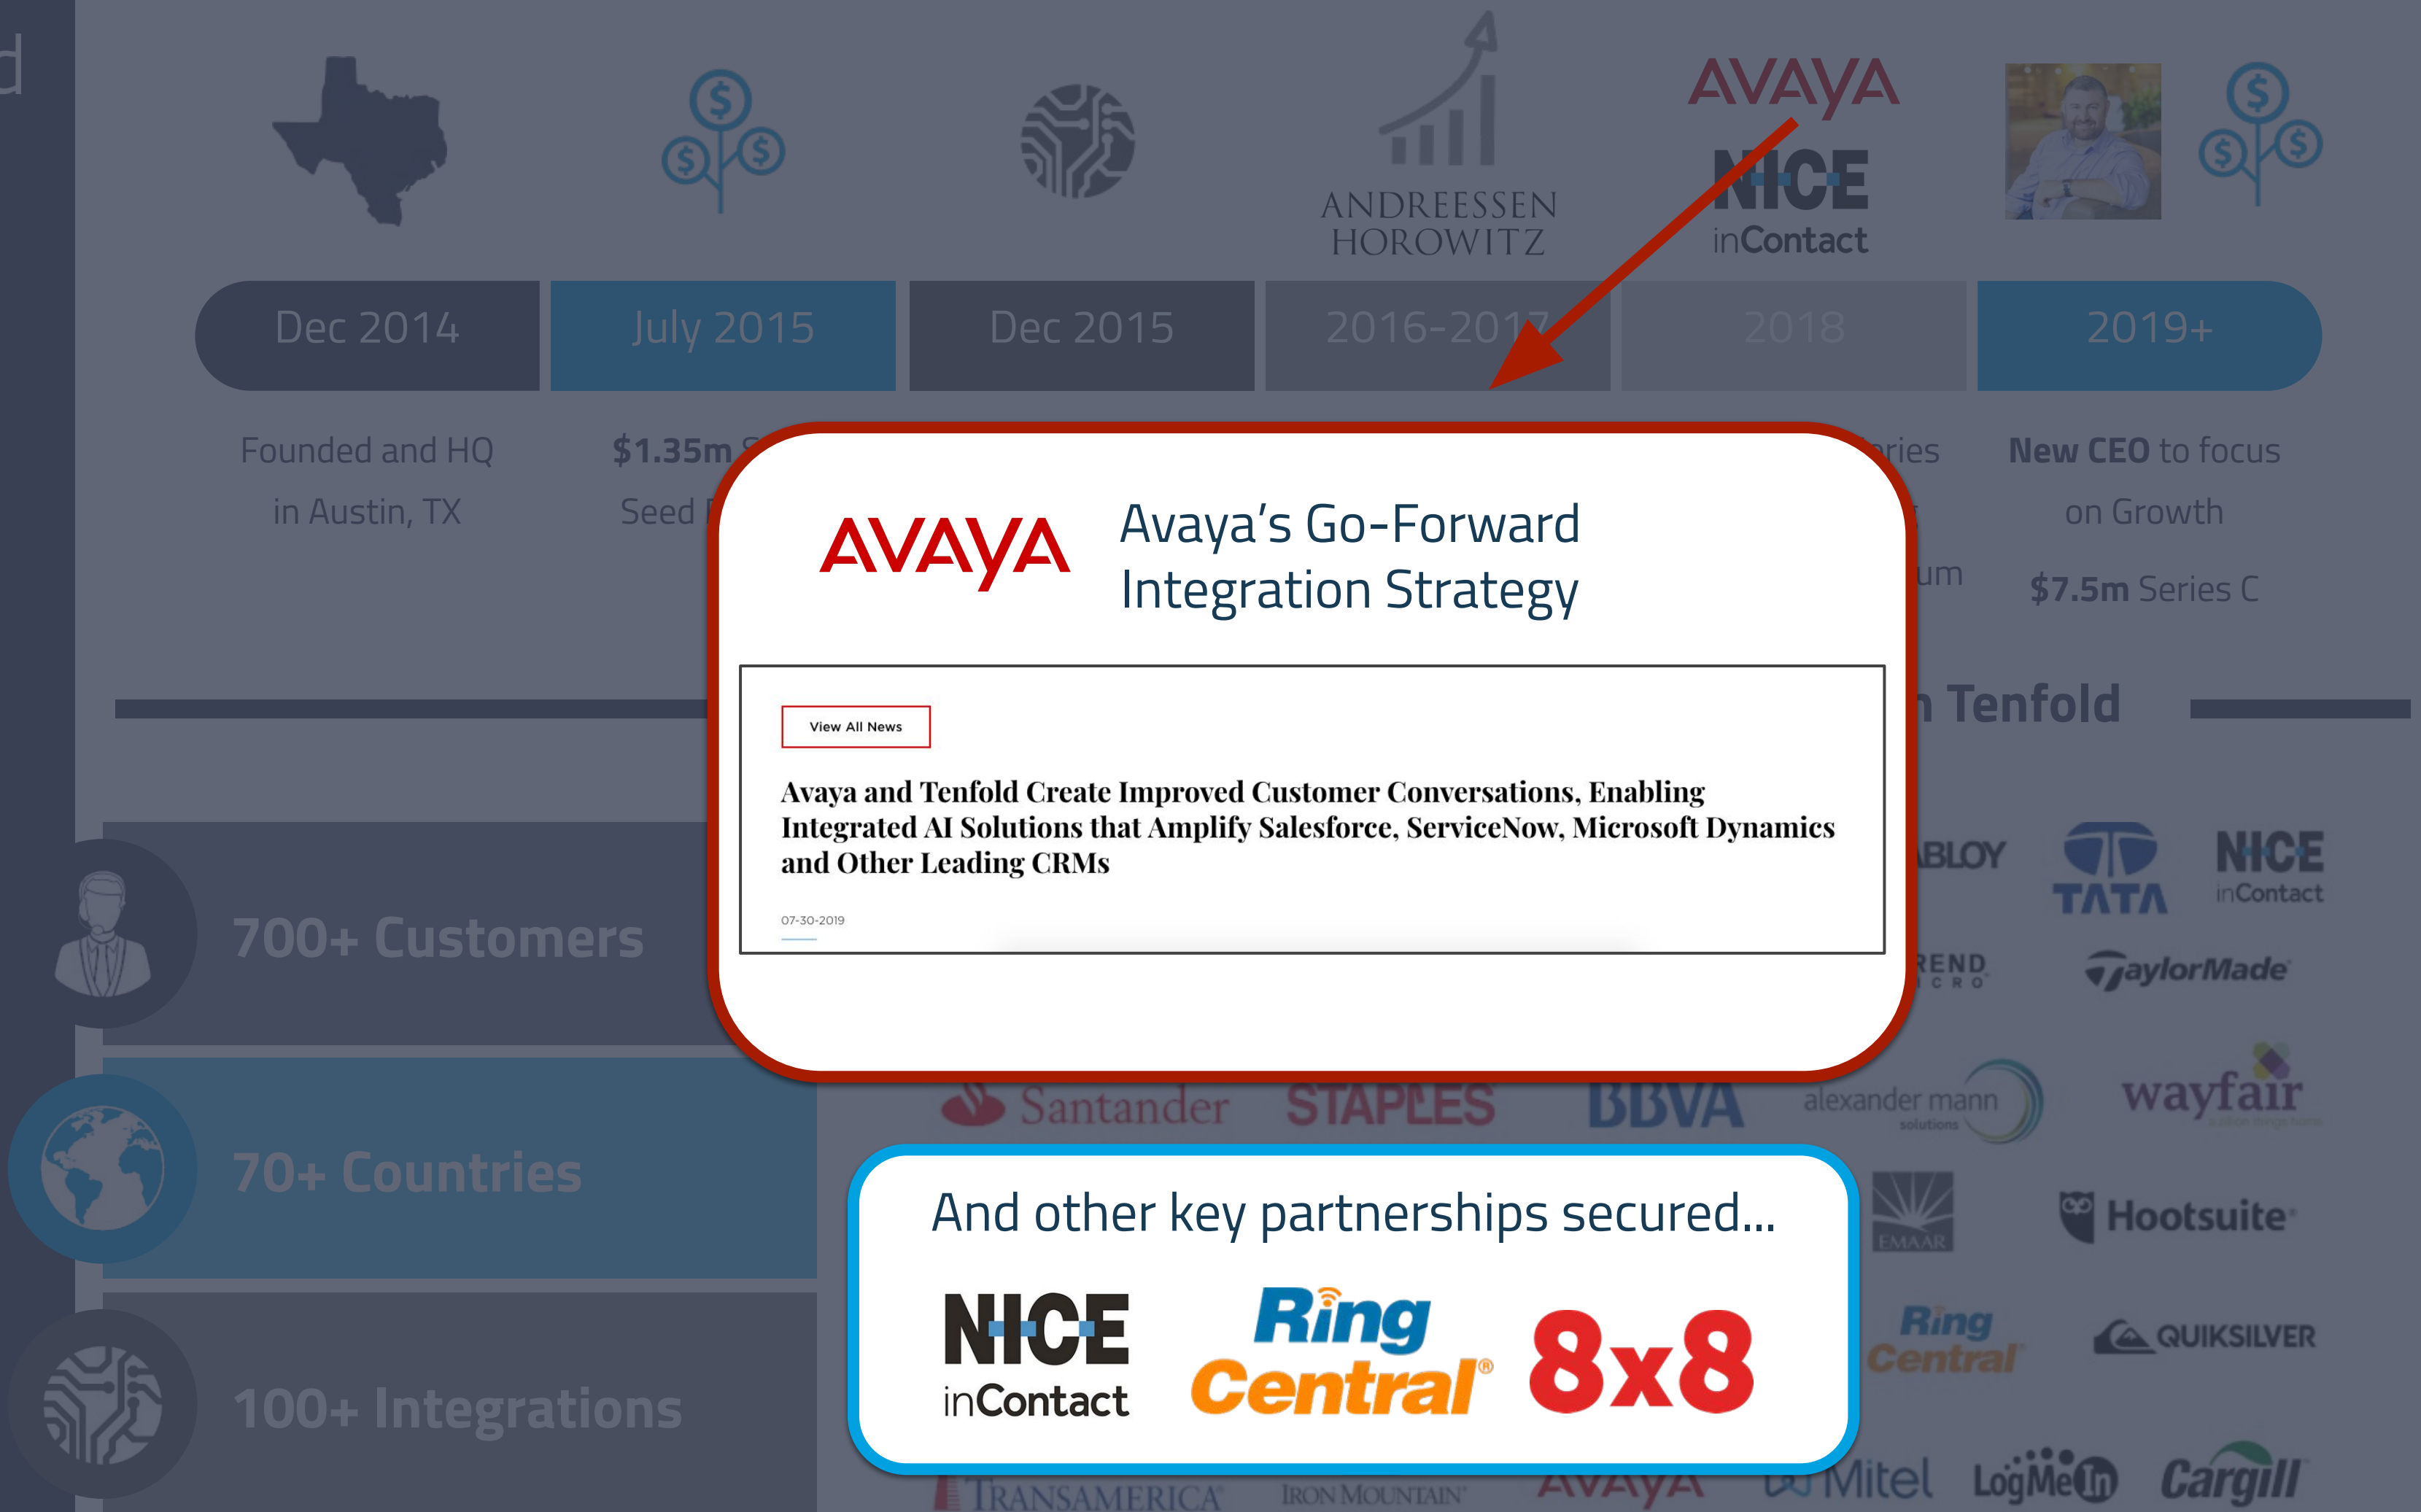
ANDREESSEN HOROWITZ

AVAYA

NICE inContact

Dec 2014

July 2015

Dec 2015

2016-2017

2018

2019+

Founded and HQ in Austin, TX

$1.35m S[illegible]

Seed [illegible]

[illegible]ries

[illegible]um

New CEO to focus on Growth

$7.5m Series C

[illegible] Tenfold

700+ Customers

70+ Countries

100+ Integrations

AVAYA

Avaya's Go-Forward Integration Strategy

View All News

Avaya and Tenfold Create Improved Customer Conversations, Enabling Integrated AI Solutions that Amplify Salesforce, ServiceNow, Microsoft Dynamics and Other Leading CRMs

07-30-2019

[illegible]BLOY

TATA

NICE inContact

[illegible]END

TaylorMade

Santander

STAPLES

BBVA

alexander mann solutions

wayfair

And other key partnerships secured...

NICE inContact

RingCentral®

8x8

EMAAR

Hootsuite

RingCentral

QUIKSILVER

TRANSAMERICA

IRON MOUNTAIN

AVAYA

Mitel

LogMeIn

Cargill